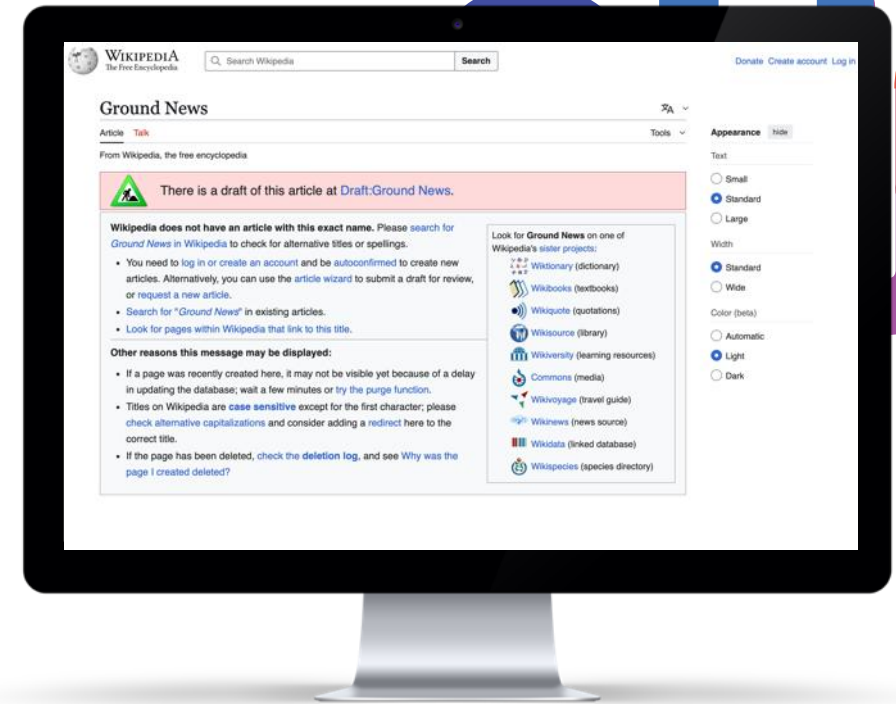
WIKIPEDIA
The Free Encyclopedia

Search Wikipedia

Search

Donate Create account Log in

Ground News

Article Talk

Tools

From Wikipedia, the free encyclopedia

There is a draft of this article at Draft:Ground News.

Wikipedia does not have an article with this exact name. Please search for Ground News in Wikipedia to check for alternative titles or spellings.

- You need to log in or create an account and be autoconfirmed to create new articles. Alternatively, you can use the article wizard to submit a draft for review, or request a new article.
- Search for "Ground News" in existing articles.
- Look for pages within Wikipedia that link to this title.

Other reasons this message may be displayed:

- If a page was recently created here, it may not be visible yet because of a delay in updating the database; wait a few minutes or try the purge function.
- Titles on Wikipedia are case sensitive except for the first character; please check alternative capitalizations and consider adding a redirect here to the correct title.
- If the page has been deleted, check the deletion log, and see Why was the page I created deleted?

Look for Ground News on one of Wikipedia's sister projects:

Wiktionary (dictionary)
Wikibooks (textbooks)
Wikiquote (quotations)
Wikisource (library)
Wikiversity (learning resources)
Commons (media)
Wikivoyage (travel guide)
Wikinews (news source)
Wikidata (linked database)
Wikispecies (species directory)

Appearance hide

Text

Small
Standard
Large

Width

Standard
Wide

Color (beta)

Automatic
Light
Dark